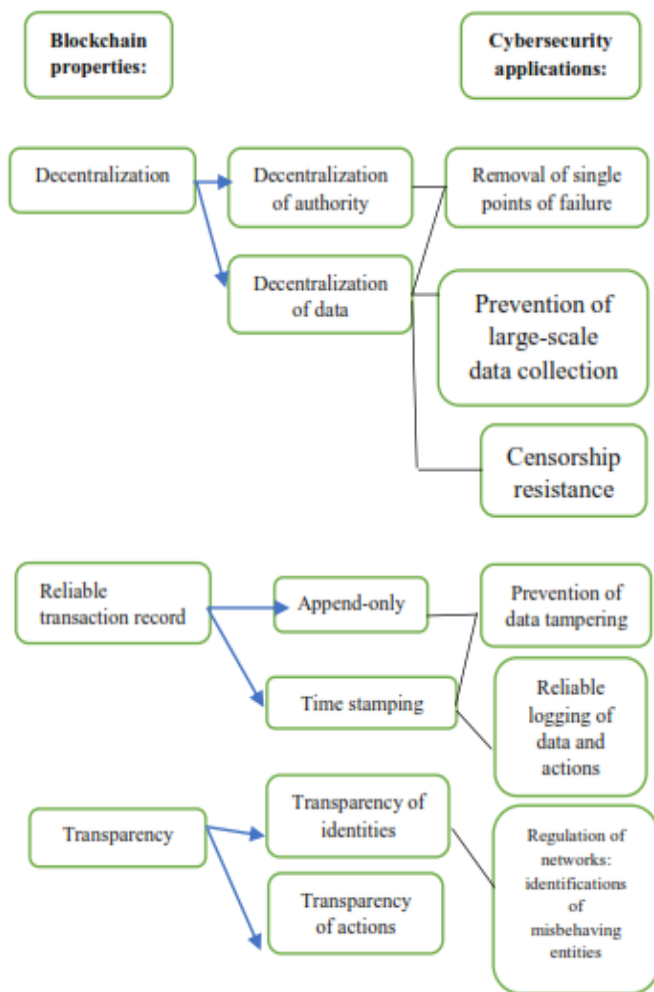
Blockchain properties:

Cybersecurity applications:

Decentralization

Decentralization of authority

Removal of single points of failure

Decentralization of data

Prevention of large-scale data collection

Censorship resistance

Reliable transaction record

Append-only

Prevention of data tampering

Time stamping

Reliable logging of data and actions

Transparency

Transparency of identities

Regulation of networks: identifications of misbehaving entities

Transparency of actions